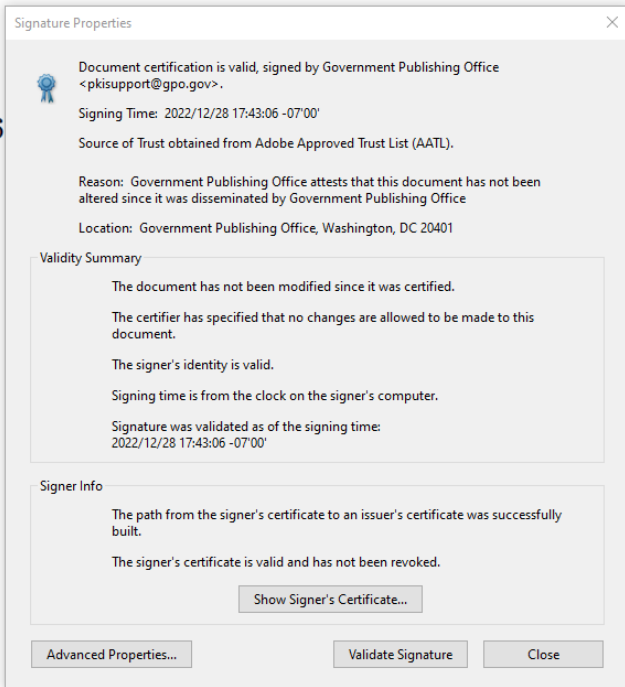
Signature Properties

Document certification is valid, signed by Government Publishing Office <pkisupport@gpo.gov>.

Signing Time: 2022/12/28 17:43:06 -07'00'

Source of Trust obtained from Adobe Approved Trust List (AATL).

Reason: Government Publishing Office attests that this document has not been altered since it was disseminated by Government Publishing Office

Location: Government Publishing Office, Washington, DC 20401

Validity Summary

The document has not been modified since it was certified.

The certifier has specified that no changes are allowed to be made to this document.

The signer's identity is valid.

Signing time is from the clock on the signer's computer.

Signature was validated as of the signing time:
2022/12/28 17:43:06 -07'00'

Signer Info

The path from the signer's certificate to an issuer's certificate was successfully built.

The signer's certificate is valid and has not been revoked.

Show Signer's Certificate...

Advanced Properties...

Validate Signature

Close